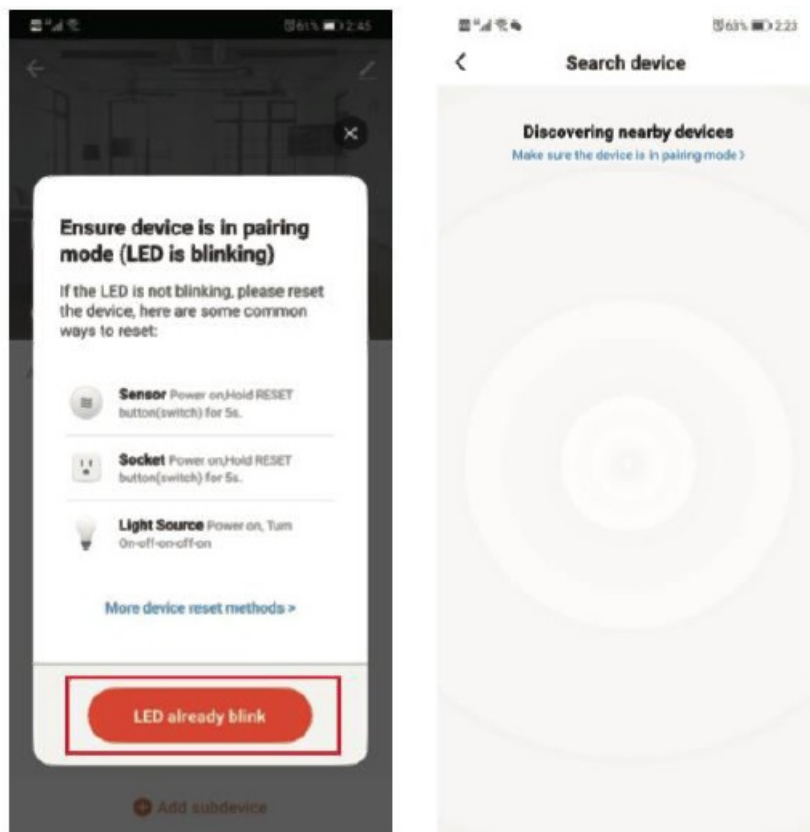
61% 2:45

Ensure device is in pairing mode (LED is blinking)

If the LED is not blinking, please reset the device, here are some common ways to reset:

Sensor Power on,Hold RESET button(switch) for 5s.

Socket Power on,Hold RESET button(switch) for 5s.

Light Source Power on, Turn On-off-on-off-on

More device reset methods >

LED already blink

Add subdevice

63% 2:23

Search device

Discovering nearby devices
Make sure the device is in pairing mode >